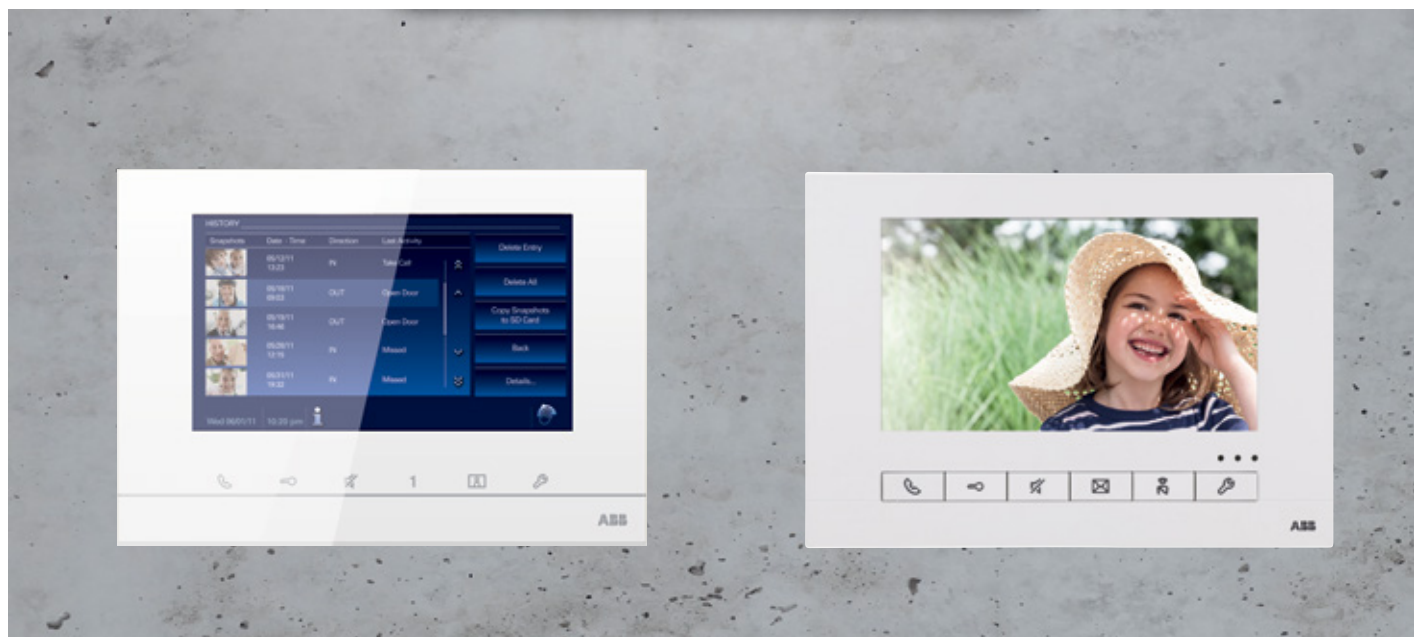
HISTORY

| Snapshots | Date - Time | Direction | Last Activity |
|---|---|---|---|
| | 05/12/11 13:23 | IN | Take Call |
| | 05/18/11 09:02 | OUT | Open Door |
| | 05/19/11 16:46 | OUT | Open Door |
| | 05/20/11 12:15 | IN | Missed |
| | 05/31/11 19:32 | IN | Missed |

Delete Entry
Delete All
Copy Snapshots to SD Card
Back
Details...

Wed 06/01/11 10:20 pm

1

ABB

ABB